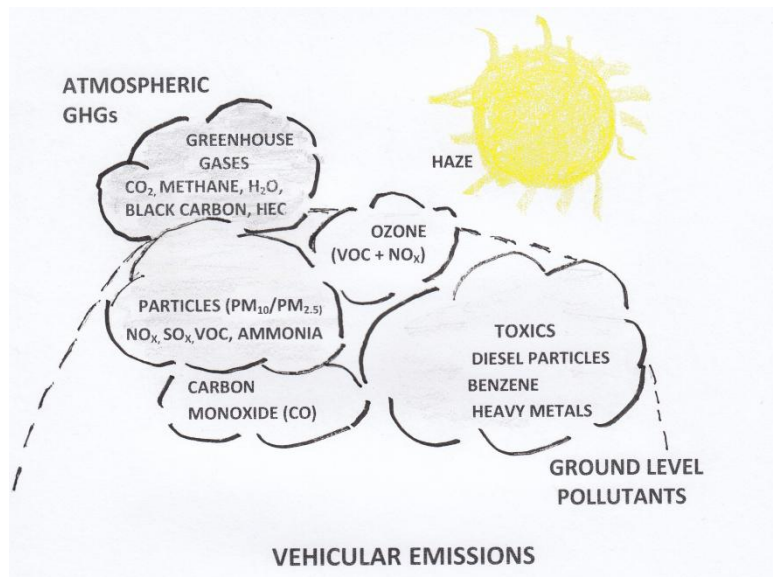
ATMOSPHERIC GHGs

GREENHOUSE GASES
$CO_2$, METHANE, $H_2O$, BLACK CARBON, HEC

HAZE

OZONE
(VOC + $NO_X$)

PARTICLES ($PM_{10}/PM_{2.5}$)
$NO_X$, $SO_X$, VOC, AMMONIA

TOXICS
DIESEL PARTICLES
BENZENE
HEAVY METALS

CARBON MONOXIDE (CO)

GROUND LEVEL POLLUTANTS

VEHICULAR EMISSIONS